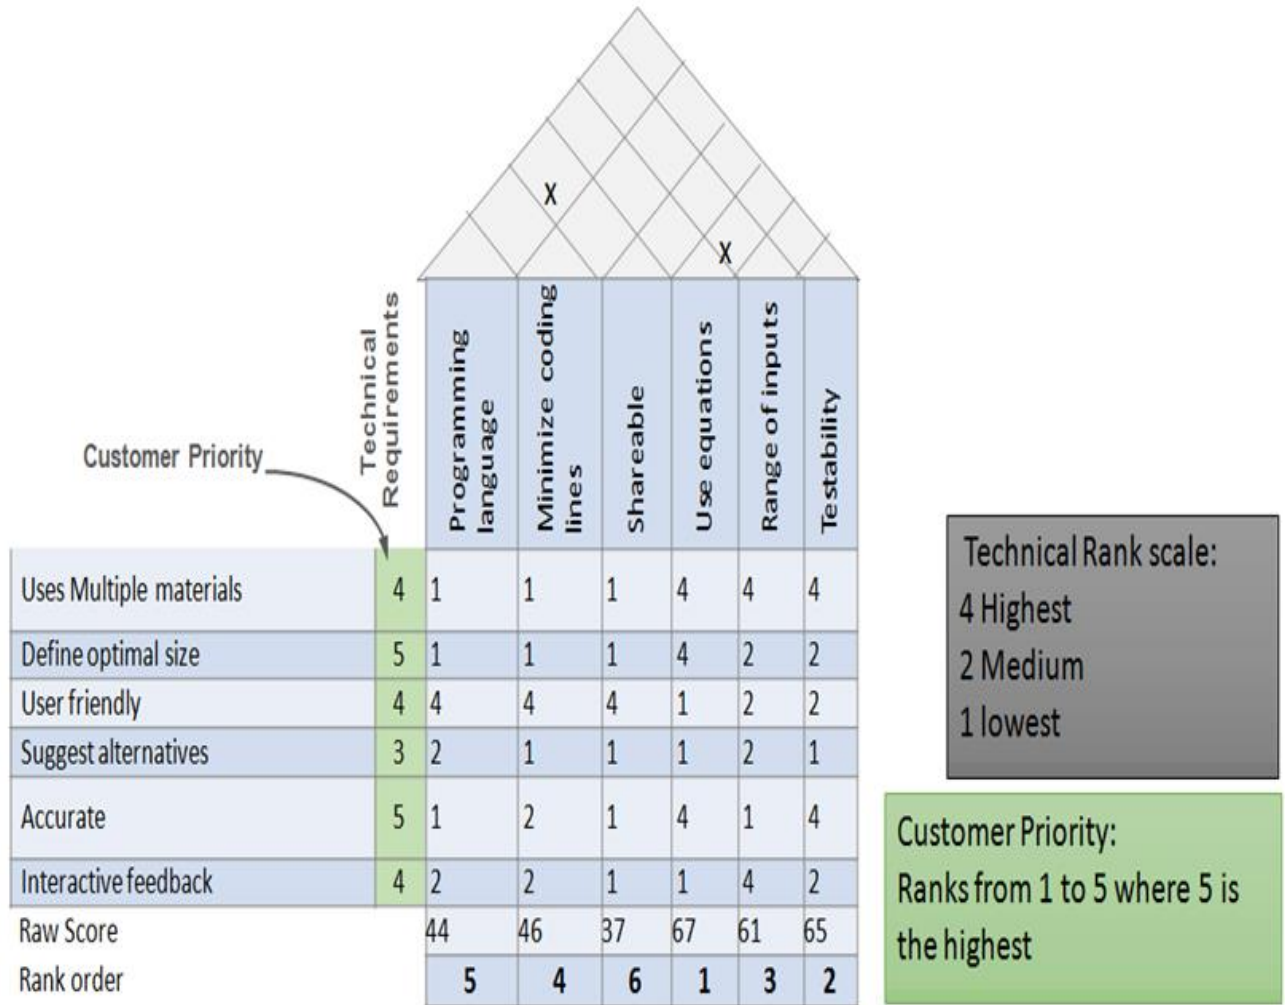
X

X

| Customer Priority | Technical Requirements | Programming language | Minimize coding lines | Shareable | Use equations | Range of inputs | Testability |
|---|---|---|---|---|---|---|---|
| Uses Multiple materials | 4 | 1 | 1 | 1 | 4 | 4 | 4 |
| Define optimal size | 5 | 1 | 1 | 1 | 4 | 2 | 2 |
| User friendly | 4 | 4 | 4 | 4 | 1 | 2 | 2 |
| Suggest alternatives | 3 | 2 | 1 | 1 | 1 | 2 | 1 |
| Accurate | 5 | 1 | 2 | 1 | 4 | 1 | 4 |
| Interactive feedback | 4 | 2 | 2 | 1 | 1 | 4 | 2 |
| Raw Score | | 44 | 46 | 37 | 67 | 61 | 65 |
| Rank order | | 5 | 4 | 6 | 1 | 3 | 2 |

Technical Rank scale:
4 Highest
2 Medium
1 lowest

Customer Priority:
Ranks from 1 to 5 where 5 is the highest